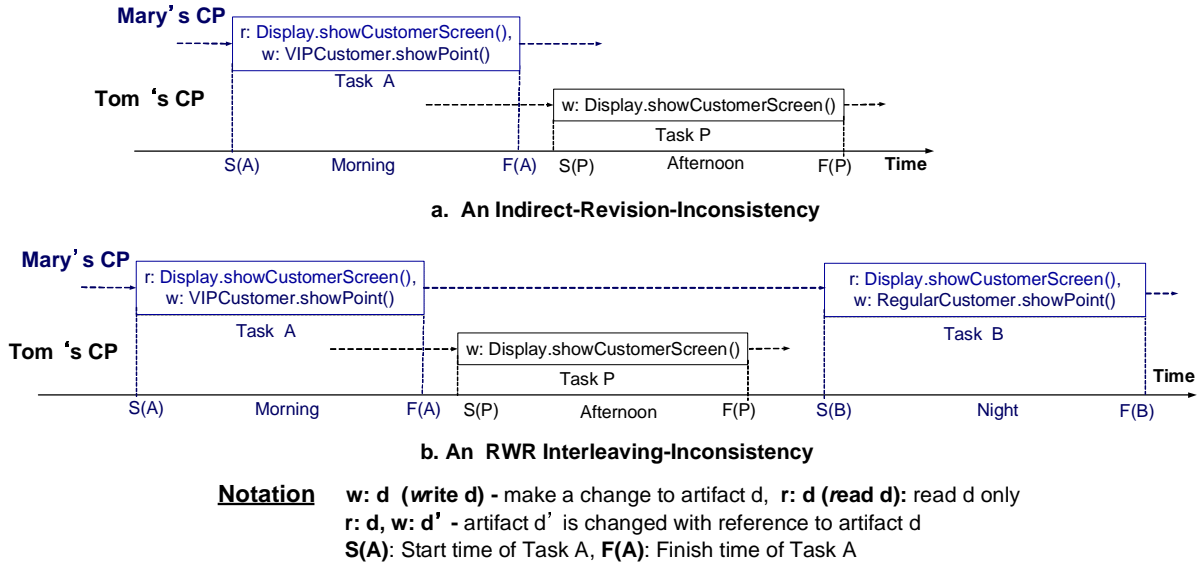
Mary's CP

r: Display.showCustomerScreen(), w: VIPCustomer.showPoint()

Task A

Tom 's CP

w: Display.showCustomerScreen()

Task P

S(A) Morning F(A) S(P) Afternoon F(P) Time

a. An Indirect-Revision-Inconsistency

Mary's CP

r: Display.showCustomerScreen(), w: VIPCustomer.showPoint()

Task A

r: Display.showCustomerScreen(), w: RegularCustomer.showPoint()

Task B

Tom 's CP

w: Display.showCustomerScreen()

Task P

Time

S(A) Morning F(A) S(P) Afternoon F(P) S(B) Night F(B)

b. An RWR Interleaving-Inconsistency

Notation w: d (write d) - make a change to artifact d, r: d (read d): read d only
r: d, w: d' - artifact d' is changed with reference to artifact d
S(A): Start time of Task A, F(A): Finish time of Task A